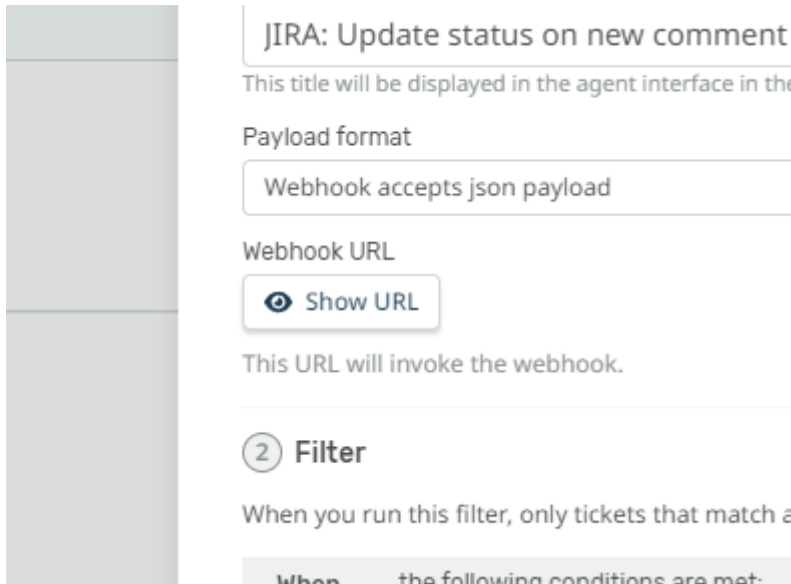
JIRA: Update status on new comment

This title will be displayed in the agent interface in the

Payload format

Webhook accepts json payload

Webhook URL

Show URL

This URL will invoke the webhook.

2 Filter

When you run this filter, only tickets that match a

When the following conditions are met: